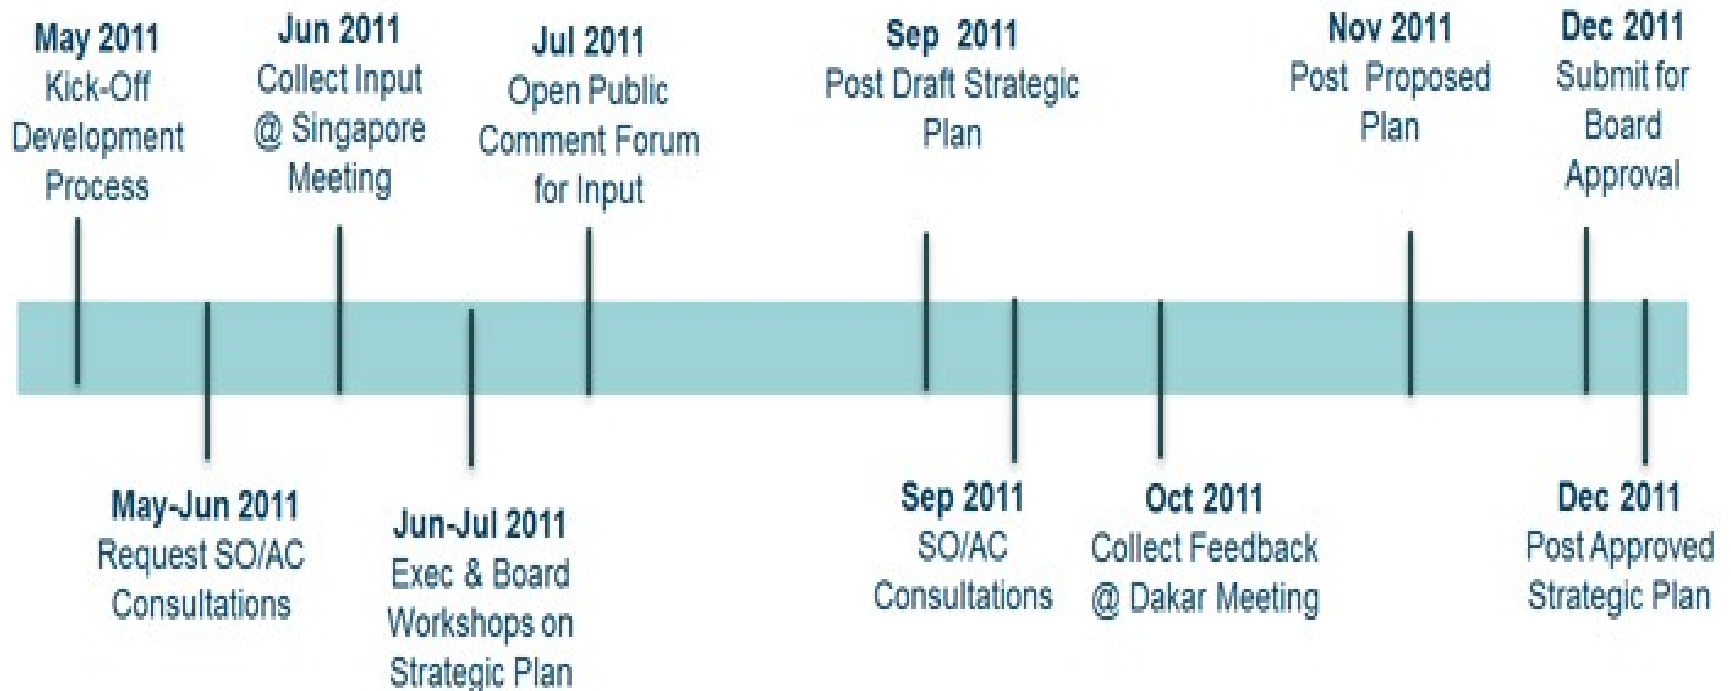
May 2011
Kick-Off Development Process

Jun 2011
Collect Input @ Singapore Meeting

Jul 2011
Open Public Comment Forum for Input

Sep 2011
Post Draft Strategic Plan

Nov 2011
Post Proposed Plan

Dec 2011
Submit for Board Approval

May-Jun 2011
Request SO/AC Consultations

Jun-Jul 2011
Exec & Board Workshops on Strategic Plan

Sep 2011
SO/AC Consultations

Oct 2011
Collect Feedback @ Dakar Meeting

Dec 2011
Post Approved Strategic Plan